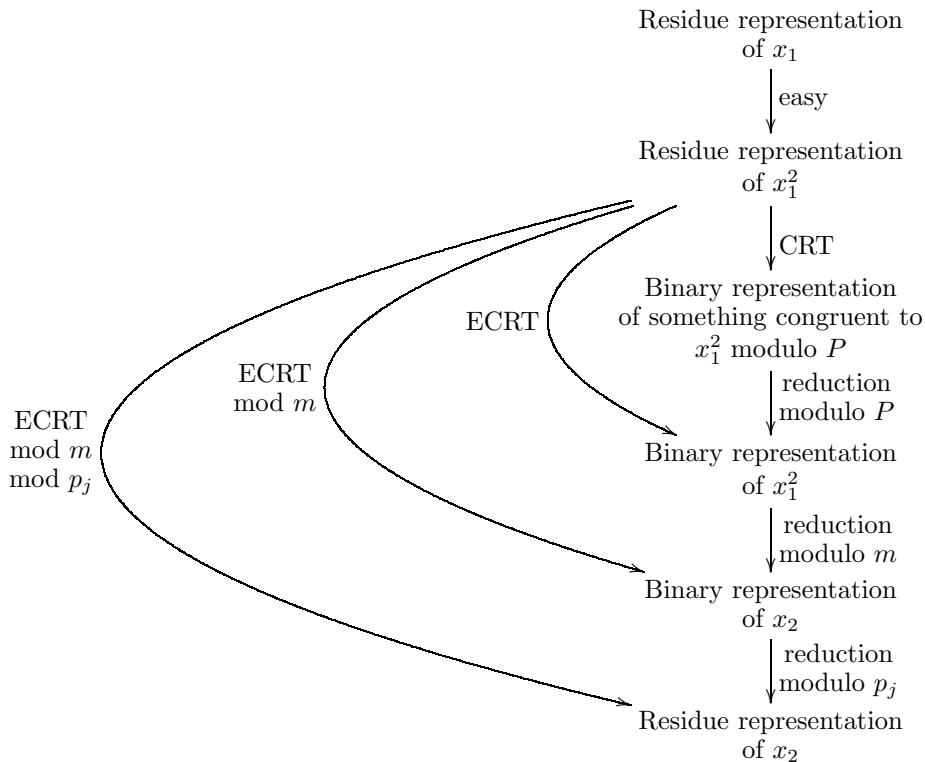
Residue representation of $x_1$

easy

Residue representation of $x_1^2$

CRT

Binary representation of something congruent to $x_1^2$ modulo $P$

reduction modulo $P$

Binary representation of $x_1^2$

reduction modulo $m$

Binary representation of $x_2$

reduction modulo $p_j$

Residue representation of $x_2$

ECRT

ECRT mod $m$

ECRT mod $m$ mod $p_j$